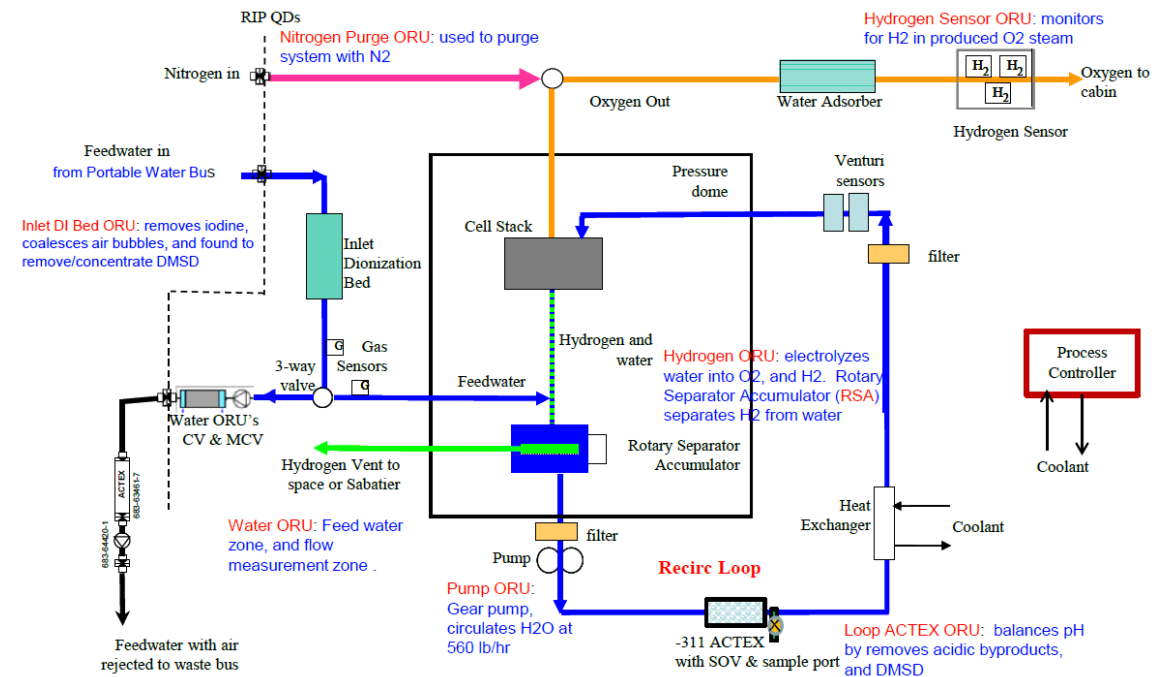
RIP QDs

Nitrogen Purge ORU: used to purge system with N2

Nitrogen in

Hydrogen Sensor ORU: monitors for H2 in produced O2 steam

$H_2$ $H_2$ $H_2$

Oxygen to cabin

Oxygen Out

Water Adsorber

Hydrogen Sensor

Feedwater in from Portable Water Bus

Inlet DI Bed ORU: removes iodine, coalesces air bubbles, and found to remove/concentrate DMSD

Inlet Dionization Bed

Pressure dome

Venturi sensors

Cell Stack

filter

Hydrogen and water

Process Controller

G Gas Sensors G

3-way valve

Feedwater

Hydrogen ORU: electrolyzes water into O2, and H2. Rotary Separator Accumulator (RSA) separates H2 from water

Water ORU's CV & MCV

Rotary Separator Accumulator

Coolant

Hydrogen Vent to space or Sabatier

ACTEX

683-63461-7

683-64420-1

Heat Exchanger

Coolant

Water ORU: Feed water zone, and flow measurement zone .

filter

Pump

Recirc Loop

Pump ORU: Gear pump, circulates H2O at 560 lb/hr

-311 ACTEX with SOV & sample port

Loop ACTEX ORU: balances pH by removes acidic byproducts, and DMSD

Feedwater with air rejected to waste bus